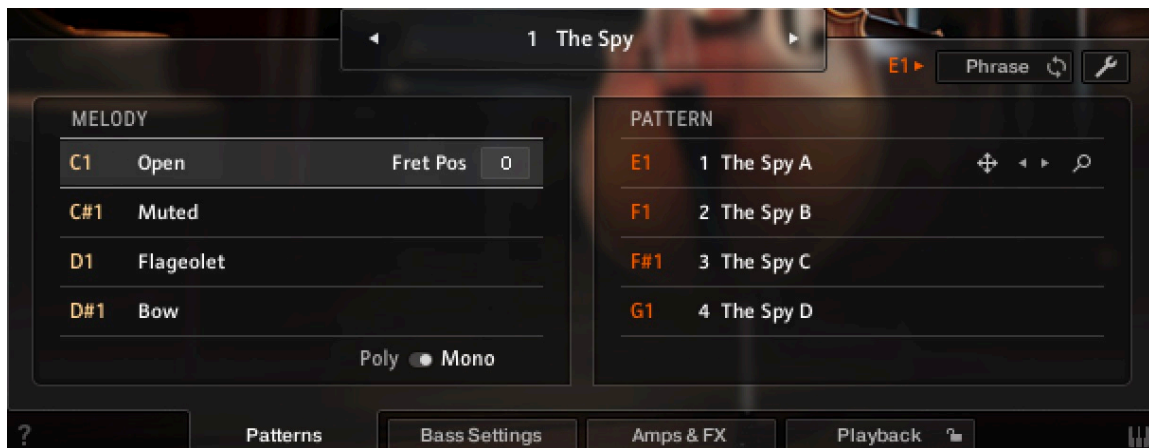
1 The Spy

E1 ▸ Phrase

MELODY

| C1 | Open | Fret Pos 0 |
|---|---|---|
| C#1 | Muted | |
| D1 | Flageolet | |
| D#1 | Bow | |

Poly Mono

PATTERN

| E1 | 1 The Spy A |
|---|---|
| F1 | 2 The Spy B |
| F#1 | 3 The Spy C |
| G1 | 4 The Spy D |

?

Patterns

Bass Settings

Amps & FX

Playback